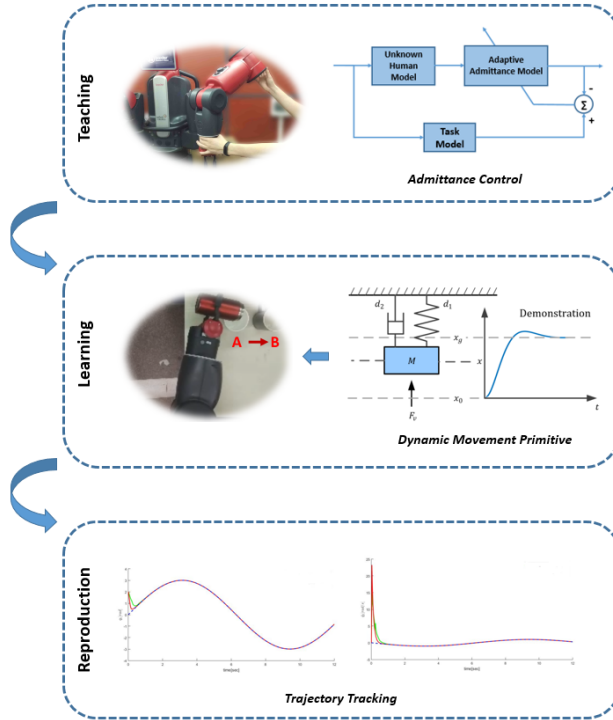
Teaching

Unknown Human Model

Adaptive Admittance Model

$\Sigma$

-

+

Task Model

Admittance Control

Learning

A → B

$d_2$

$d_1$

$x_g$

$x$

$M$

$x_0$

$F_p$

Demonstration

$t$

Dynamic Movement Primitive

Reproduction

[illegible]

Trajectory Tracking